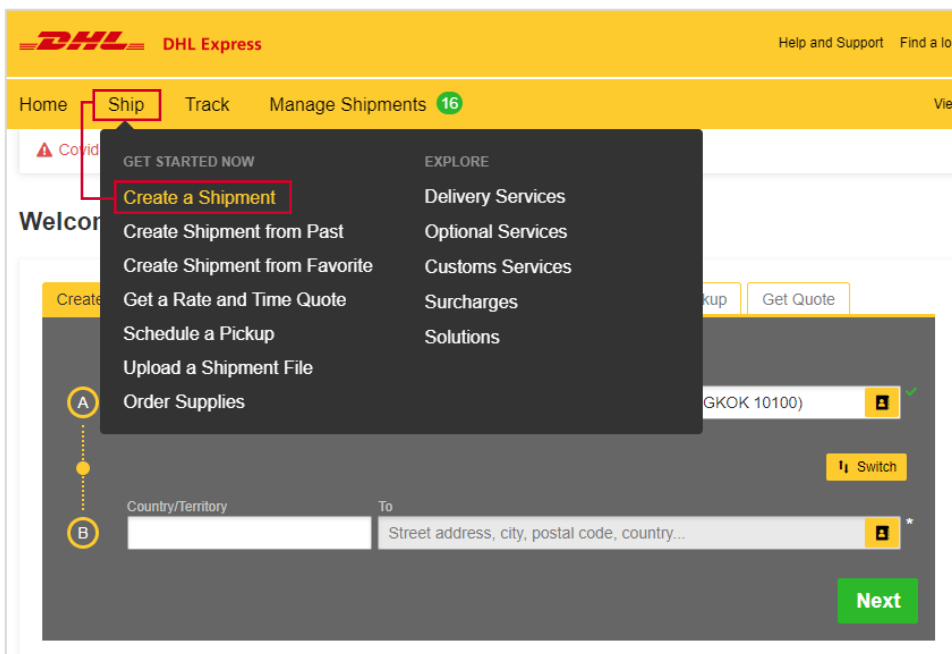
DHL DHL Express

Help and Support Find a lo

Home Ship Track Manage Shipments 16 Vie

Covid

Welco

GET STARTED NOW
Create a Shipment
Create Shipment from Past
Create Shipment from Favorite
Get a Rate and Time Quote
Schedule a Pickup
Upload a Shipment File
Order Supplies

EXPLORE
Delivery Services
Optional Services
Customs Services
Surcharges
Solutions

Create kup Get Quote

A GKOK 10100)

Switch

Country/Territory To

B Street address, city, postal code, country... *

Next